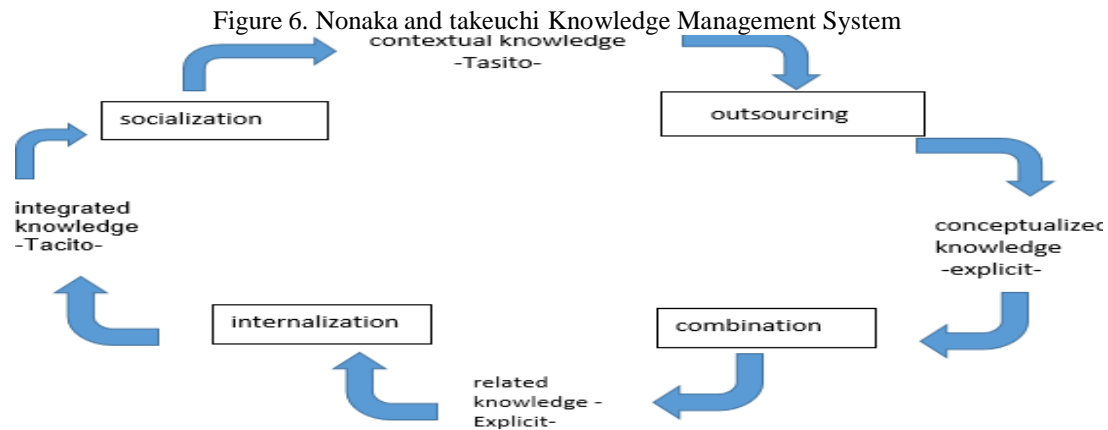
Figure 6. Nonaka and takeuchi Knowledge Management System

contextual knowledge
-Tasito-

socialization

outsourcing

integrated knowledge
-Tacito-

conceptualized knowledge
-explicit-

internalization

combination

related knowledge -
Explicit-